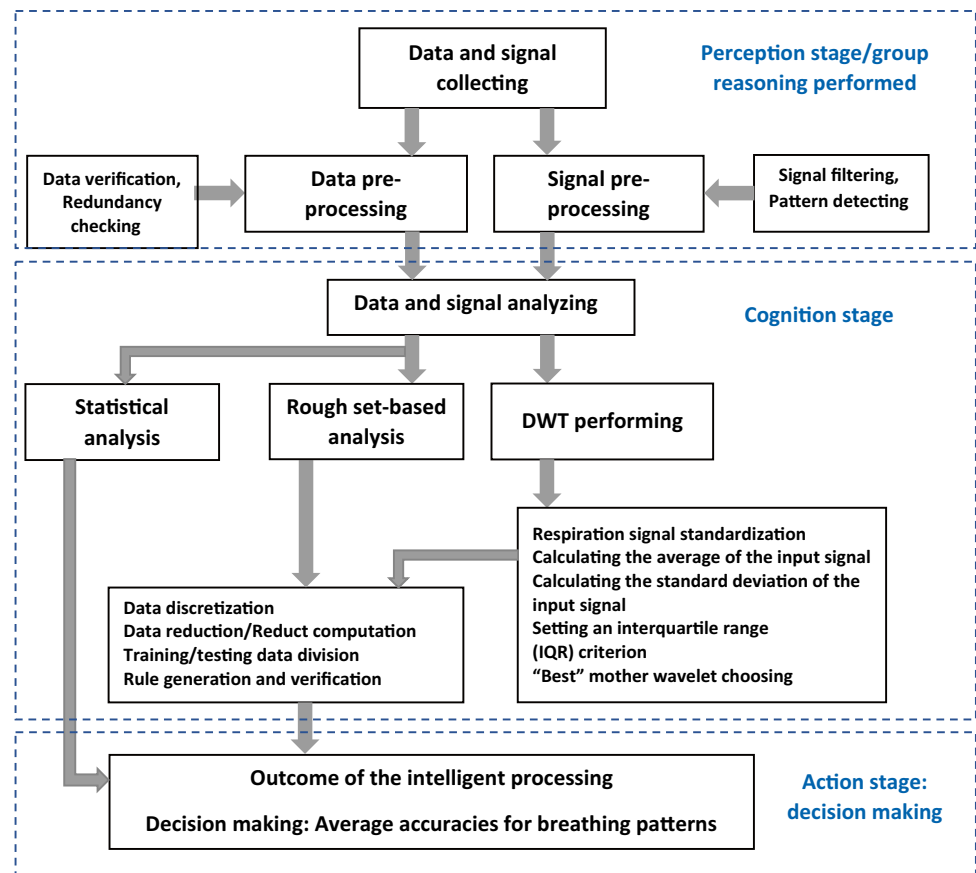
Data and signal collecting

Perception stage/group reasoning performed

Data verification, Redundancy checking

Data pre-processing

Signal pre-processing

Signal filtering, Pattern detecting

Data and signal analyzing

Cognition stage

Statistical analysis

Rough set-based analysis

DWT performing

Respiration signal standardization
Calculating the average of the input signal
Calculating the standard deviation of the input signal
Setting an interquartile range (IQR) criterion
"Best" mother wavelet choosing

Data discretization
Data reduction/Reduct computation
Training/testing data division
Rule generation and verification

Outcome of the intelligent processing

Decision making: Average accuracies for breathing patterns

Action stage: decision making